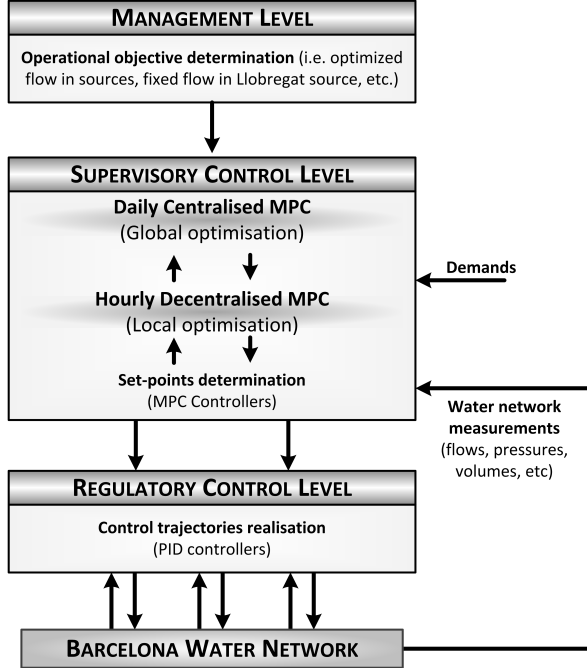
MANAGEMENT LEVEL

Operational objective determination (i.e. optimized flow in sources, fixed flow in Llobregat source, etc.)

SUPERVISORY CONTROL LEVEL

Daily Centralised MPC
(Global optimisation)

Hourly Decentralised MPC
(Local optimisation)

Set-points determination
(MPC Controllers)

Demands

Water network measurements
(flows, pressures, volumes, etc)

REGULATORY CONTROL LEVEL

Control trajectories realisation
(PID controllers)

BARCELONA WATER NETWORK